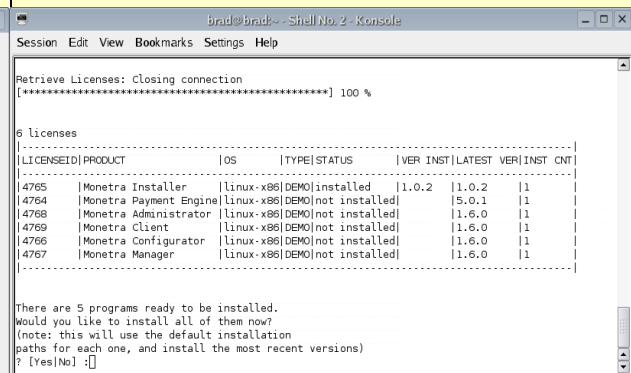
brad@brad:~ - Shell No. 2 - Konsole

Session Edit View Bookmarks Settings Help

Retrieve Licenses: Closing connection
[**************************************************] 100 %

6 licenses

| LICENSEID | PRODUCT | OS | TYPE | STATUS | VER INST | LATEST VER | INST CNT |
|---|---|---|---|---|---|---|---|
| 4765 | Monetra Installer | linux-x86 | DEMO | installed | 1.0.2 | 1.0.2 | 1 |
| 4764 | Monetra Payment Engine | linux-x86 | DEMO | not installed | | 5.0.1 | 1 |
| 4768 | Monetra Administrator | linux-x86 | DEMO | not installed | | 1.6.0 | 1 |
| 4769 | Monetra Client | linux-x86 | DEMO | not installed | | 1.6.0 | 1 |
| 4766 | Monetra Configurator | linux-x86 | DEMO | not installed | | 1.6.0 | 1 |
| 4767 | Monetra Manager | linux-x86 | DEMO | not installed | | 1.6.0 | 1 |

There are 5 programs ready to be installed.
Would you like to install all of them now?
(note: this will use the default installation
paths for each one, and install the most recent versions)
? [Yes|No] :